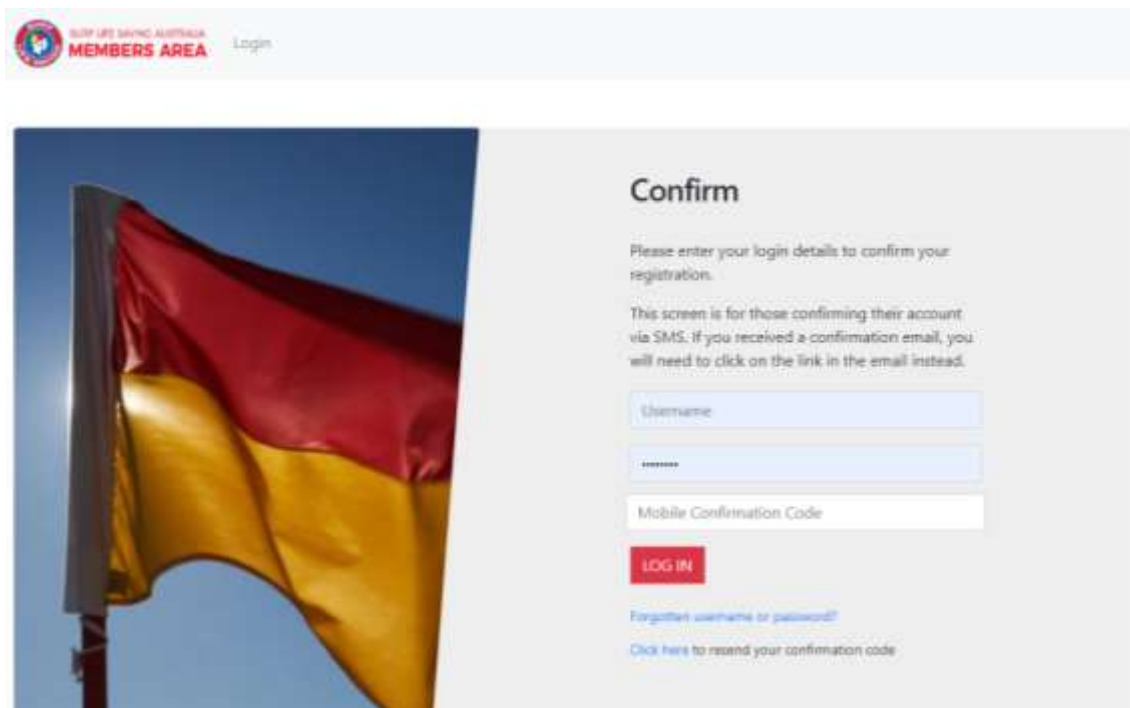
SURF LIFE SAVING AUSTRALIA
MEMBERS AREA

Login

Confirm

Please enter your login details to confirm your registration.

This screen is for those confirming their account via SMS. If you received a confirmation email, you will need to click on the link in the email instead.

Username

••••••••

Mobile Confirmation Code

LOG IN

Forgotten username or password?

Click here to resend your confirmation code